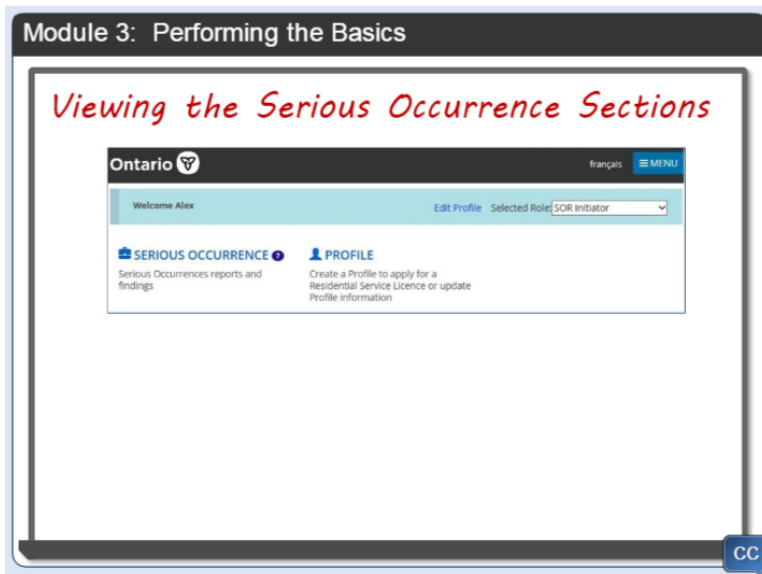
Module 3: Performing the Basics

Viewing the Serious Occurrence Sections

Ontario

français ≡MENU

Welcome Alex

Edit Profile Selected Role: SOR Initiator

SERIOUS OCCURRENCE ?

Serious Occurrences reports and findings

PROFILE

Create a Profile to apply for a Residential Service Licence or update Profile information

CC